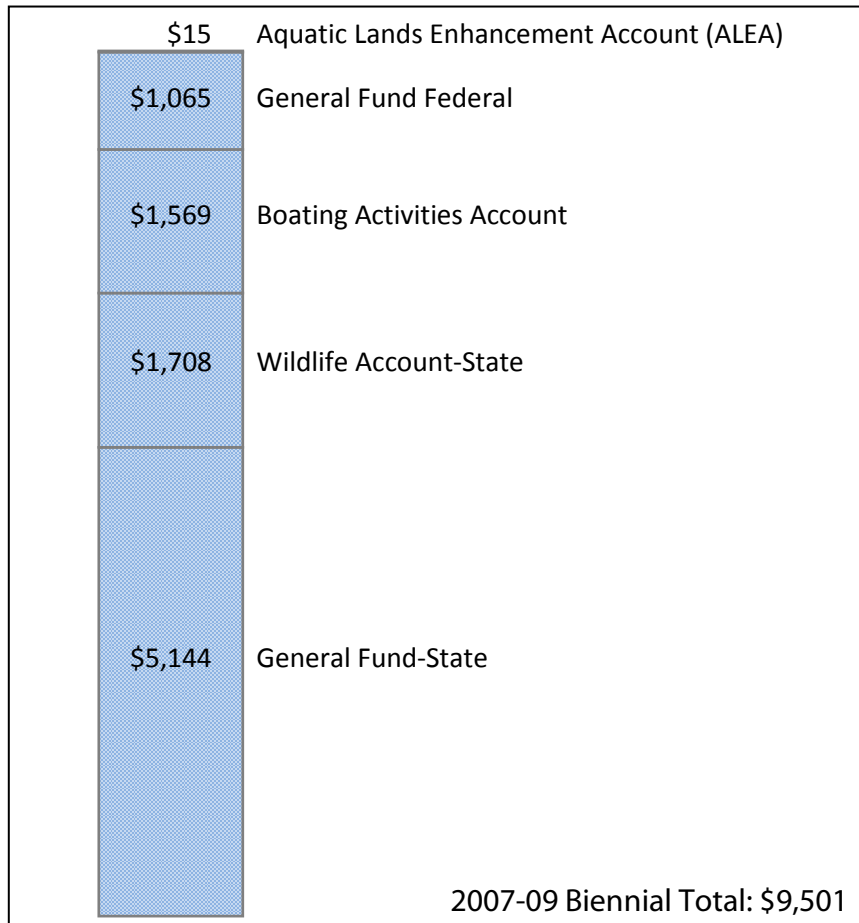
\$15 Aquatic Lands Enhancement Account (ALEA)

\$1,065 General Fund Federal

\$1,569 Boating Activities Account

\$1,708 Wildlife Account-State

\$5,144 General Fund-State

2007-09 Biennial Total: \$9,501